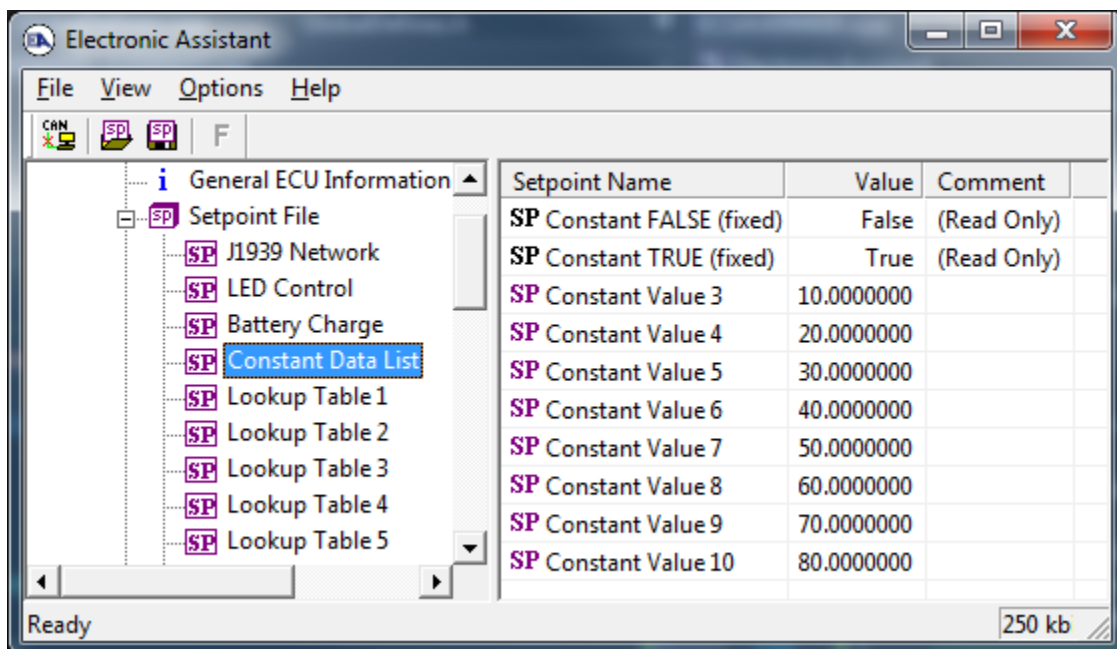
Electronic Assistant

File View Options Help

CAN SP SP F

i General ECU Information
SP Setpoint File
SP J1939 Network
SP LED Control
SP Battery Charge
SP Constant Data List
SP Lookup Table 1
SP Lookup Table 2
SP Lookup Table 3
SP Lookup Table 4
SP Lookup Table 5

| Setpoint Name | Value | Comment |
|---|---|---|
| SP Constant FALSE (fixed) | False | (Read Only) |
| SP Constant TRUE (fixed) | True | (Read Only) |
| SP Constant Value 3 | 10.0000000 | |
| SP Constant Value 4 | 20.0000000 | |
| SP Constant Value 5 | 30.0000000 | |
| SP Constant Value 6 | 40.0000000 | |
| SP Constant Value 7 | 50.0000000 | |
| SP Constant Value 8 | 60.0000000 | |
| SP Constant Value 9 | 70.0000000 | |
| SP Constant Value 10 | 80.0000000 | |

Ready 250 kb